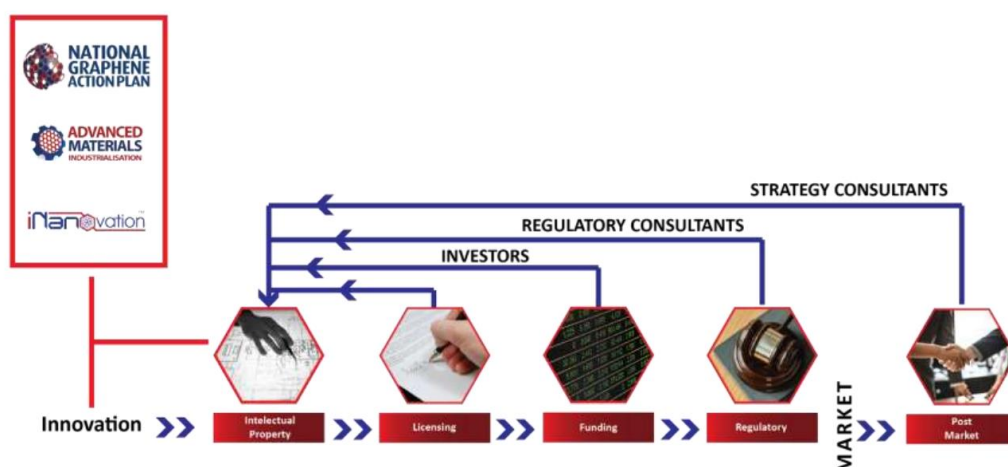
NATIONAL GRAPHENE ACTION PLAN

ADVANCED MATERIALS INDUSTRIALISATION

iNanovation

STRATEGY CONSULTANTS

REGULATORY CONSULTANTS

INVESTORS

Innovation

Intelectual Property

Licensing

Funding

Regulatory

MARKET

Post Market